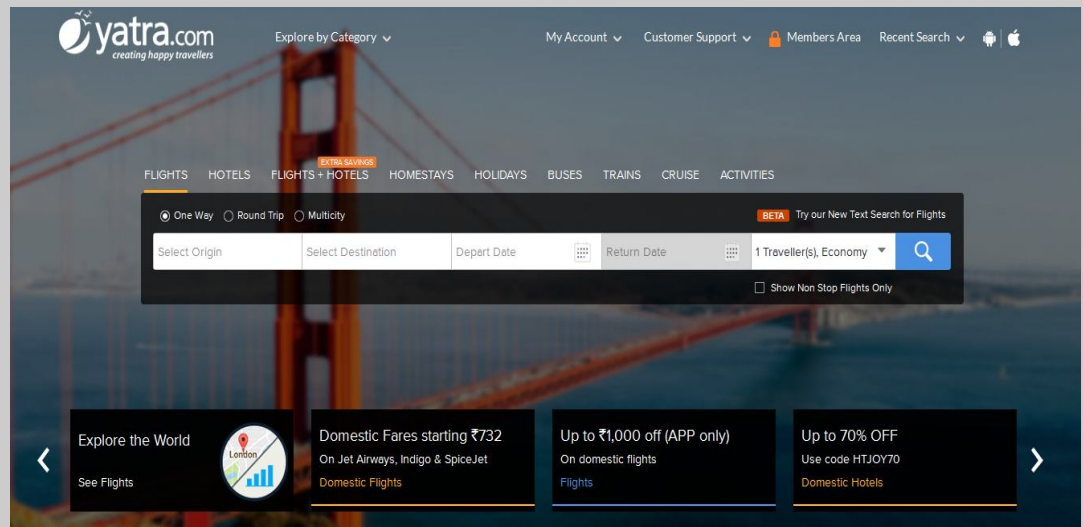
yatra.com
creating happy travellers

Explore by Category

My Account Customer Support Members Area Recent Search

FLIGHTS HOTELS EXTRA SAVINGS FLIGHTS + HOTELS HOMESTAYS HOLIDAYS BUSES TRAINS CRUISE ACTIVITIES

One Way Round Trip Multicity

BETA Try our New Text Search for Flights

Select Origin | Select Destination | Depart Date | Return Date | 1 Traveller(s), Economy

Show Non Stop Flights Only

Explore the World
See Flights
London

Domestic Fares starting ₹732
On Jet Airways, Indigo & SpiceJet
Domestic Flights

Up to ₹1,000 off (APP only)
On domestic flights
Flights

Up to 70% OFF
Use code HTJOY70
Domestic Hotels